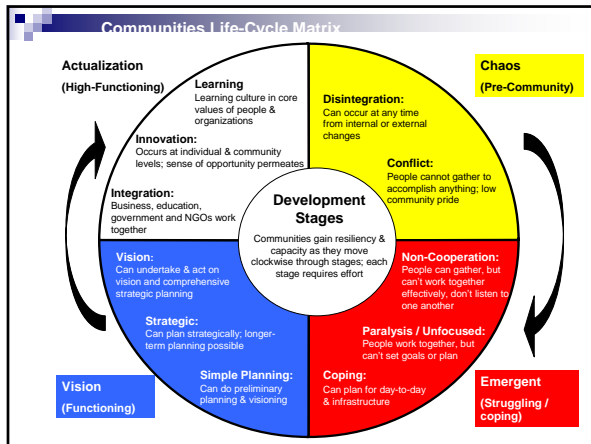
Communities Life-Cycle Matrix

Actualization
(High-Functioning)

Chaos
(Pre-Community)

Learning
Learning culture in core values of people & organizations

Innovation:
Occurs at individual & community levels; sense of opportunity permeates

Integration:
Business, education, government and NGOs work together

Disintegration:
Can occur at any time from internal or external changes

Conflict:
People cannot gather to accomplish anything; low community pride

Development Stages
Communities gain resiliency & capacity as they move clockwise through stages; each stage requires effort

Vision:
Can undertake & act on vision and comprehensive strategic planning

Strategic:
Can plan strategically; longer-term planning possible

Simple Planning:
Can do preliminary planning & visioning

Non-Cooperation:
People can gather, but can't work together effectively, don't listen to one another

Paralysis / Unfocused:
People work together, but can't set goals or plan

Coping:
Can plan for day-to-day & infrastructure

Vision
(Functioning)

Emergent
(Struggling / coping)